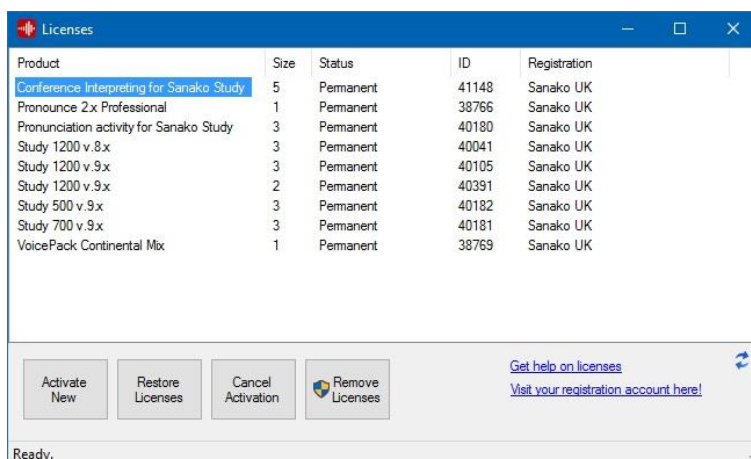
Licenses

| Product | Size | Status | ID | Registration |
|---|---|---|---|---|
| Conference Interpreting for Sanako Study | 5 | Permanent | 41148 | Sanako UK |
| Pronounce 2.x Professional | 1 | Permanent | 38766 | Sanako UK |
| Pronunciation activity for Sanako Study | 3 | Permanent | 40180 | Sanako UK |
| Study 1200 v.8.x | 3 | Permanent | 40041 | Sanako UK |
| Study 1200 v.9.x | 3 | Permanent | 40105 | Sanako UK |
| Study 1200 v.9.x | 2 | Permanent | 40391 | Sanako UK |
| Study 500 v.9.x | 3 | Permanent | 40182 | Sanako UK |
| Study 700 v.9.x | 3 | Permanent | 40181 | Sanako UK |
| VoicePack Continental Mix | 1 | Permanent | 38769 | Sanako UK |

Activate New

Restore Licenses

Cancel Activation

Remove Licenses

Get help on licenses

Visit your registration account here!

Ready.